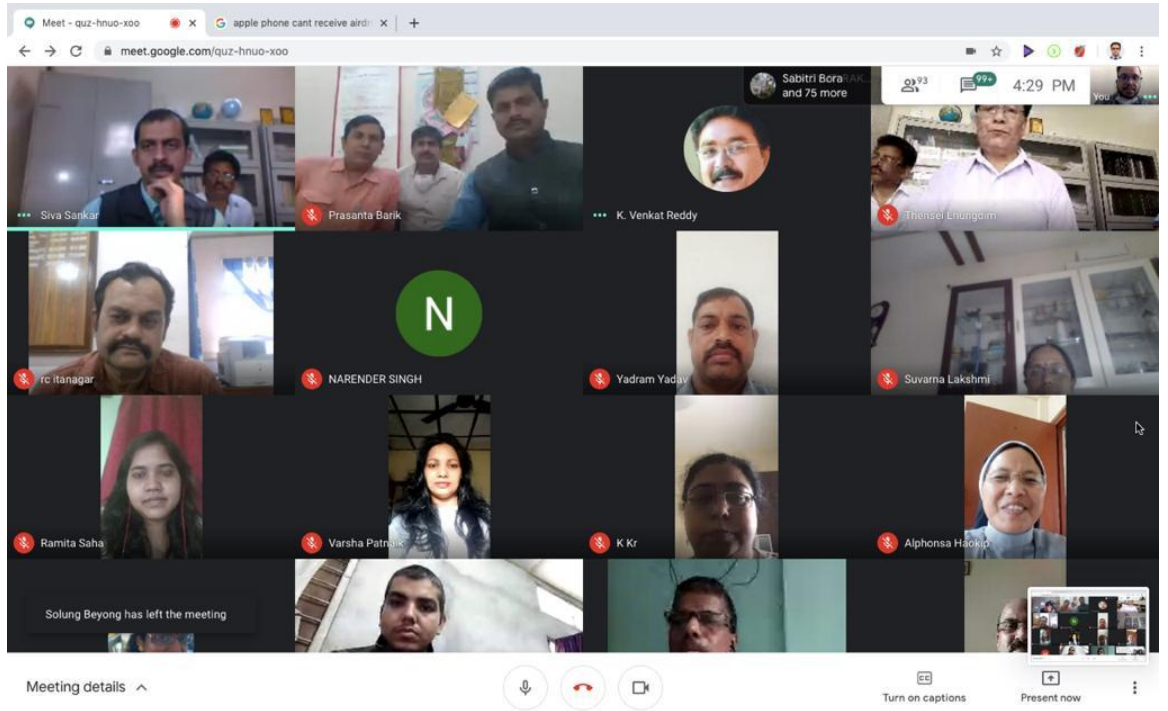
Meet - quz-hnuo-xoo
apple phone cant receive aird
meet.google.com/quz-hnuo-xoo

Sabitri Bora and 75 more
93
99+
4:29 PM
You

Siva Sankar
Prasanta Barik
K. Venkat Reddy
Thensei Lhungdim
N
rc itanagar
NARENDER SINGH
Yadram Yadav
Suvarna Lakshmi
Ramita Saha
Varsha Patnaik
K Kr
Alphonsa Haokip
Solung Beyong has left the meeting

Meeting details
Turn on captions
Present now